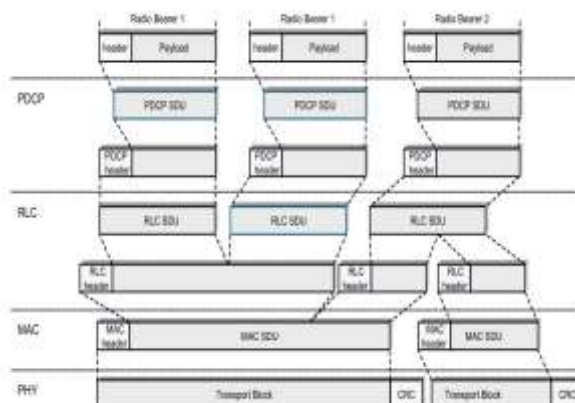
Radio Bearer 1
Radio Bearer 1
Radio Bearer 2

header Payload
header Payload
header Payload

PDCP

PDCP SDU
PDCP SDU
PDCP SDU

PDCP header
PDCP header
PDCP header

RLC

RLC SDU
RLC SDU
RLC SDU

RLC header
RLC header
RLC header

MAC

MAC header MAC SDU
MAC header MAC SDU

PHY

Transport Block CRC
Transport Block CRC